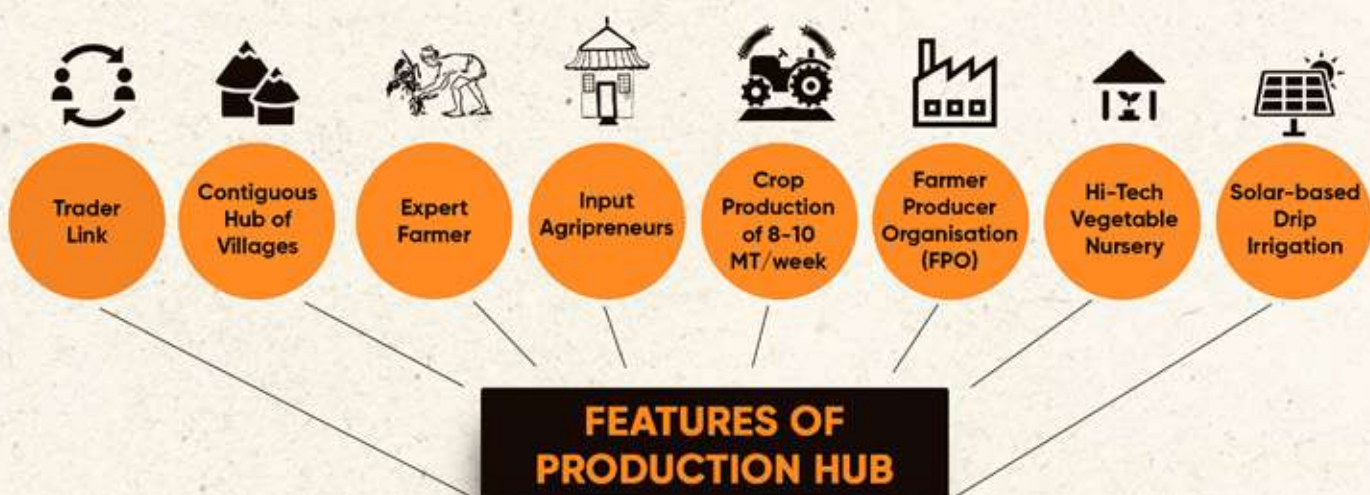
Trader Link

Contiguous Hub of Villages

Expert Farmer

Input Agripreneurs

Crop Production of 8-10 MT/week

Farmer Producer Organisation (FPO)

Hi-Tech Vegetable Nursery

Solar-based Drip Irrigation

FEATURES OF PRODUCTION HUB